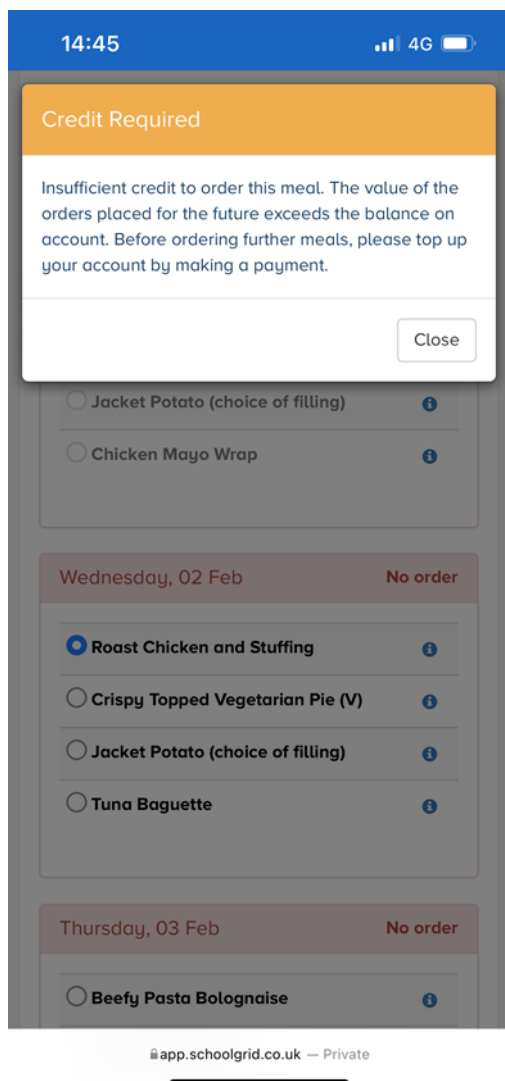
14:45

4G

Credit Required

Insufficient credit to order this meal. The value of the orders placed for the future exceeds the balance on account. Before ordering further meals, please top up your account by making a payment.

Close

Jacket Potato (choice of filling)

Chicken Mayo Wrap

Wednesday, 02 Feb

No order

Roast Chicken and Stuffing

Crispy Topped Vegetarian Pie (V)

Jacket Potato (choice of filling)

Tuna Baguette

Thursday, 03 Feb

No order

Beefy Pasta Bolognaise

app.schoolgrid.co.uk — Private